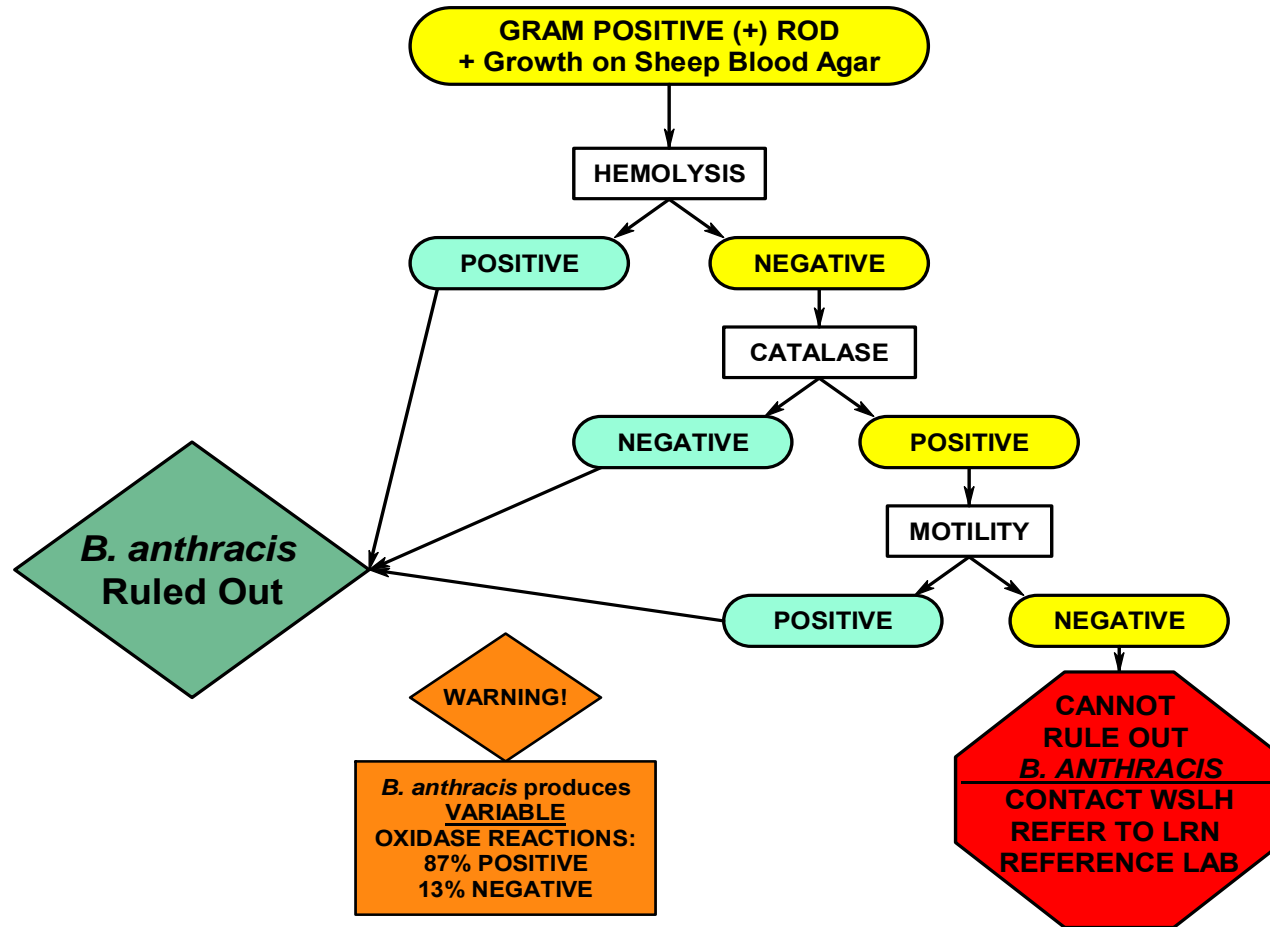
GRAM POSITIVE (+) ROD
+ Growth on Sheep Blood Agar

HEMOLYSIS

POSITIVE

NEGATIVE

CATALASE

NEGATIVE

POSITIVE

MOTILITY

B. anthracis Ruled Out

POSITIVE

NEGATIVE

WARNING!

B. anthracis produces VARIABLE OXIDASE REACTIONS: 87% POSITIVE 13% NEGATIVE

CANNOT RULE OUT B. ANTHRACIS

CONTACT WSLH REFER TO LRN REFERENCE LAB